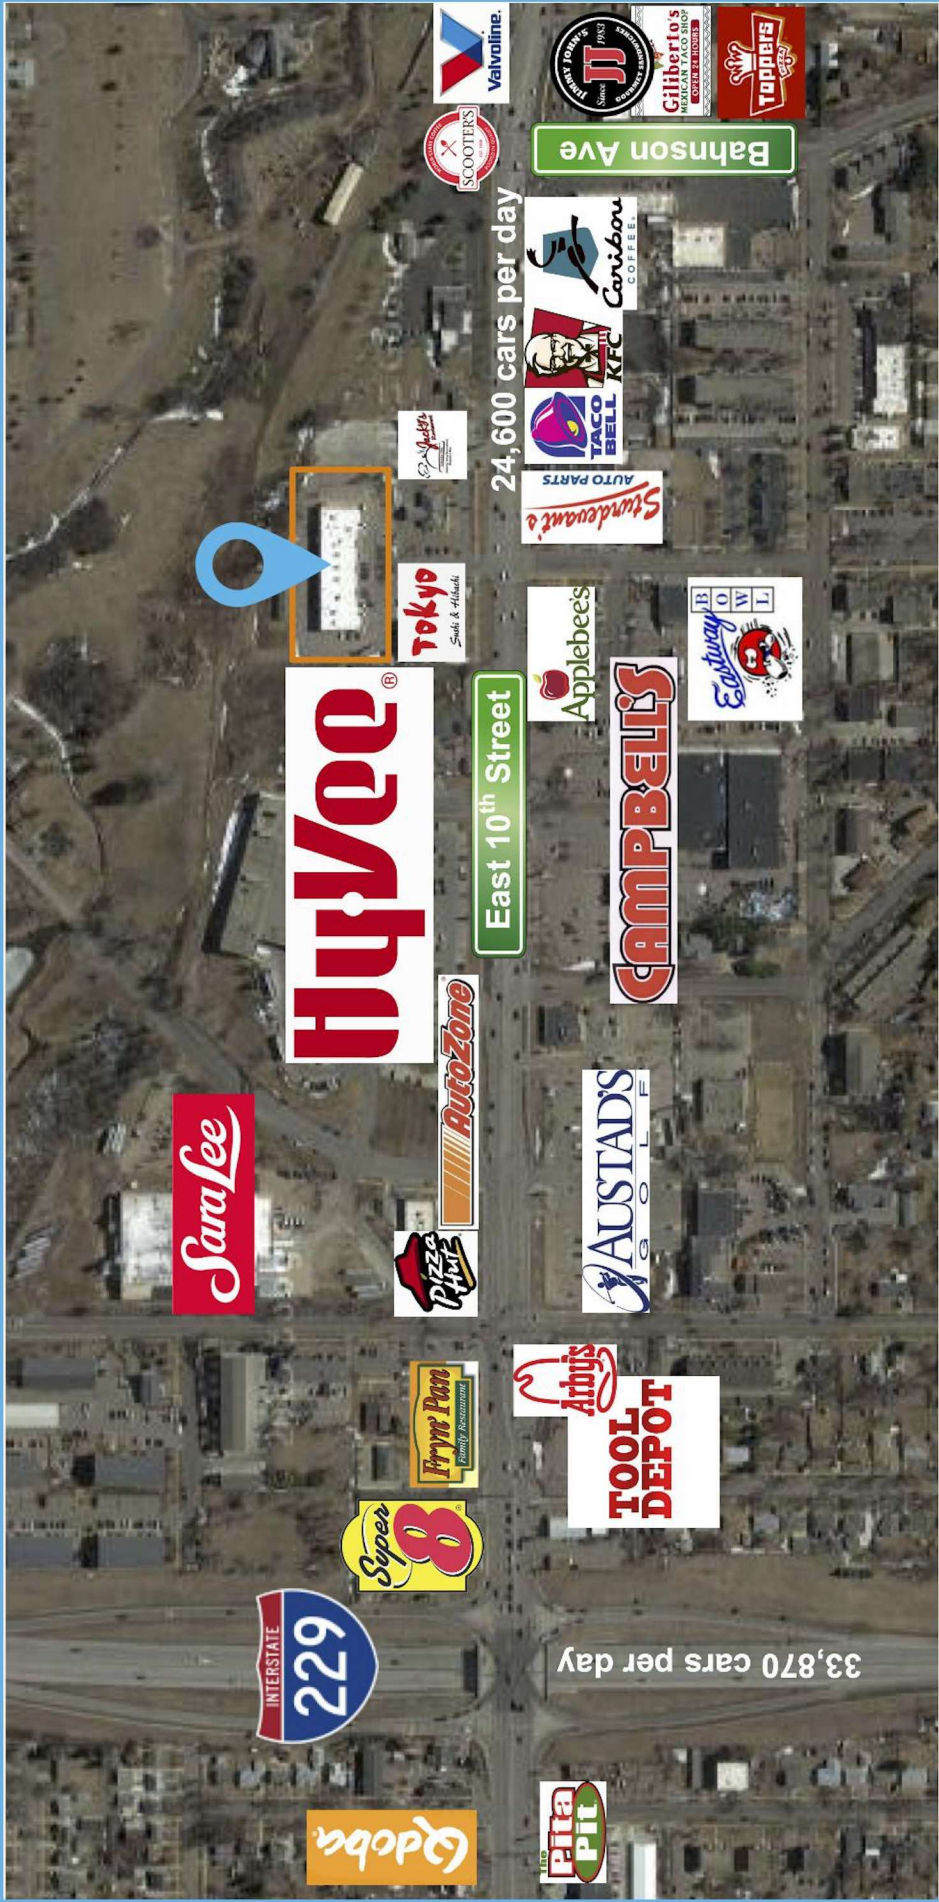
Valvoline.
SCOOTER'S
JIMMY JOHN'S Since 1983 GOURMET SANDWICHES JJ
Gilberto's MEXICAN TACO SHOP OPEN 24 HOURS
Toppers PIZZA
Bahnson Ave
24,600 cars per day
Caribou COFFEE
KFC
TACO BELL
Jacky's
Stuedeman's AUTO PARTS
Tokyo Sushi & Hibachi
Applebee's
Eastway BOWL
HyVee
East 10th Street
CAMPBELL'S
AutoZone
AUSTAD'S GOLF
Sara Lee
Pizza Hut
Arby's
TOOL DEPOT
Fryn' Pan Family Restaurant
Super 8
INTERSTATE 229
33,870 cars per day
Qdoba
the Pita Pit